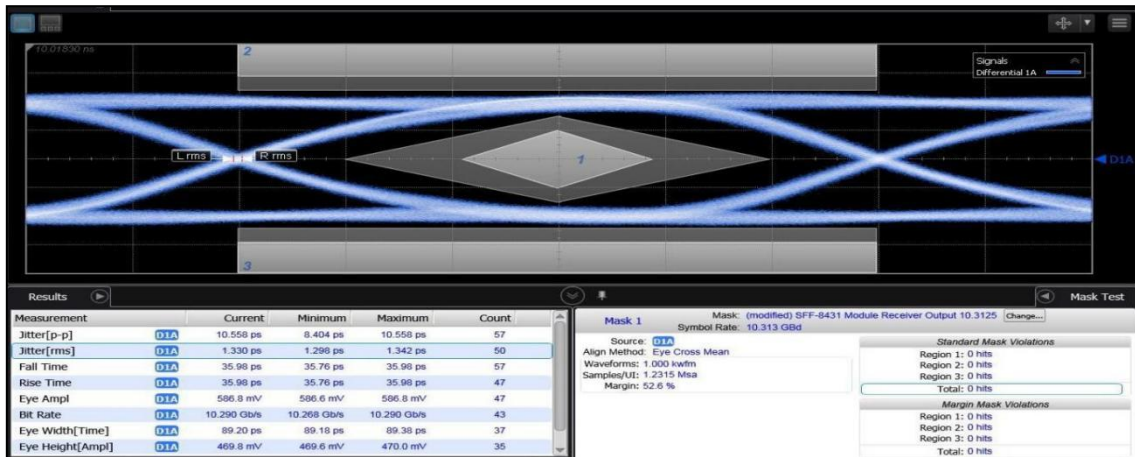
10.01830 ns

2

Signals
Differential 1A

L rms
R rms

1

D1A

3

Results

Mask Test

| Measurement | | Current | Minimum | Maximum | Count |
|---|---|---|---|---|---|
| Jitter[p-p] | D1A | 10.558 ps | 8.404 ps | 10.558 ps | 57 |
| Jitter[rms] | D1A | 1.330 ps | 1.296 ps | 1.342 ps | 50 |
| Fall Time | D1A | 35.98 ps | 35.76 ps | 35.98 ps | 57 |
| Rise Time | D1A | 35.98 ps | 35.76 ps | 35.98 ps | 47 |
| Eye Ampl | D1A | 586.8 mV | 586.6 mV | 586.8 mV | 47 |
| Bit Rate | D1A | 10.290 Gb/s | 10.268 Gb/s | 10.290 Gb/s | 43 |
| Eye Width[Time] | D1A | 89.20 ps | 89.18 ps | 89.38 ps | 37 |
| Eye Height[Ampl] | D1A | 469.8 mV | 469.6 mV | 470.0 mV | 35 |

Mask 1

Mask: (modified) SFF-8431 Module Receiver Output 10.3125 Change...
Symbol Rate: 10.313 GBd

Source: D1A
Align Method: Eye Cross Mean
Waveforms: 1.000 kwfm
Samples/UI: 1.2315 Msa
Margin: 52.6 %

Standard Mask Violations
Region 1: 0 hits
Region 2: 0 hits
Region 3: 0 hits
Total: 0 hits

Margin Mask Violations
Region 1: 0 hits
Region 2: 0 hits
Region 3: 0 hits
Total: 0 hits